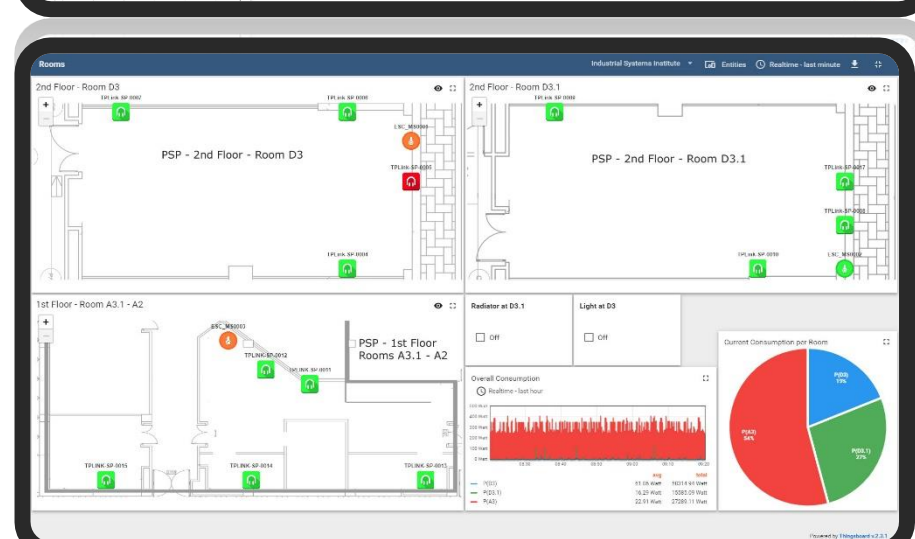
Rooms

Industrial Systems Institute

Entities

Realtime - last minute

2nd Floor - Room D3

TPLink SP 0002

TPLink SP 0008

LSC_MS0003

PSP - 2nd Floor - Room D3

TPLINK-SP-0003

TPLink SP 0006

2nd Floor - Room D3.1

TPLink SP 0009

PSP - 2nd Floor - Room D3.1

TPLINK-SP-0007

TPLINK-SP-0004

TPLink SP 0010

LSC_MS0002

1st Floor - Room A3.1 - A2

ESC_MS0003

PSP - 1st Floor Rooms A3.1 - A2

TPLINK-SP-0012

TPLINK-SP-0011

TPLINK-SP-0015

TPLINK-SP-0014

TPLINK-SP-0013

Radiator at D3.1

Off

Light at D3

Off

Overall Consumption

Realtime - last hour

Current Consumption per Room

P(D3) 13%

P(D3.1) 27%

P(A3) 54%

| | avg | total |
|---|---|---|
| P(D3) | 33.35 Watt | 11014.93 Watt |
| P(D3.1) | 16.29 Watt | 15083.09 Watt |
| P(A3) | 22.01 Watt | 27289.11 Watt |

Powered by Thingsboard v.2.3.1